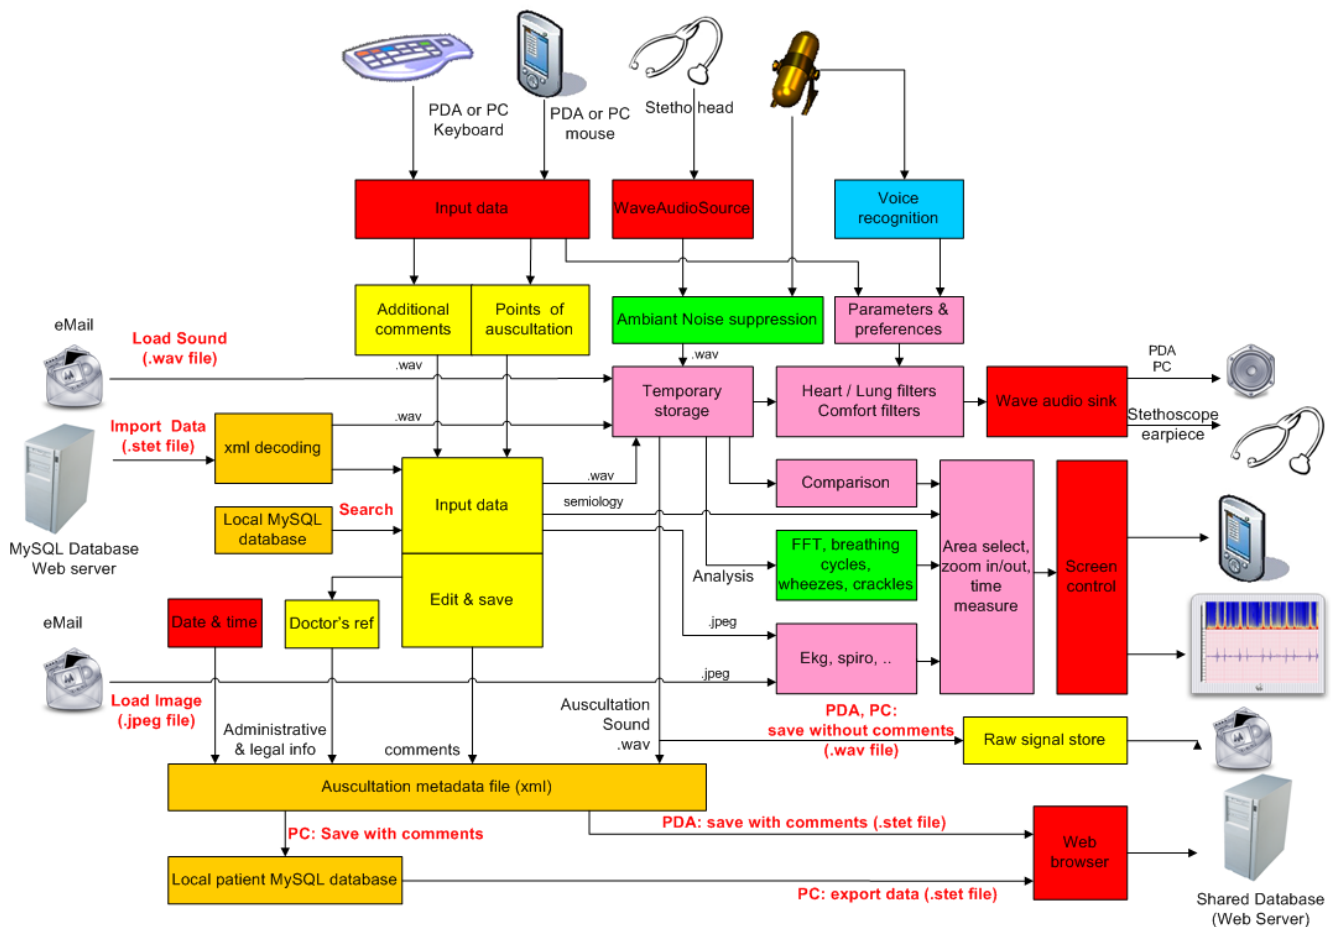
PDA or PC Keyboard

PDA or PC mouse

Stetho head

Input data

WaveAudioSource

Voice recognition

Additional comments

Points of auscultation

Ambiant Noise suppression

Parameters & preferences

eMail

Load Sound (.wav file)

.wav

.wav

Temporary storage

Heart / Lung filters Comfort filters

Wave audio sink

PDA PC

Stethoscope earpiece

Import Data (.stet file)

xml decoding

.wav

MySQL Database Web server

Input data

.wav

semiology

Comparison

Local MySQL database

Search

Area select, zoom in/out, time measure

Screen control

FFT, breathing cycles, wheezes, crackles

Analysis

Edit & save

eMail

Date & time

Doctor's ref

.jpeg

Ekg, spiro, ..

.jpeg

Load Image (.jpeg file)

Administrative & legal info

comments

Auscultation Sound .wav

PDA, PC: save without comments (.wav file)

Raw signal store

Auscultation metadata file (xml)

PC: Save with comments

PDA: save with comments (.stet file)

Web browser

Local patient MySQL database

PC: export data (.stet file)

Shared Database (Web Server)